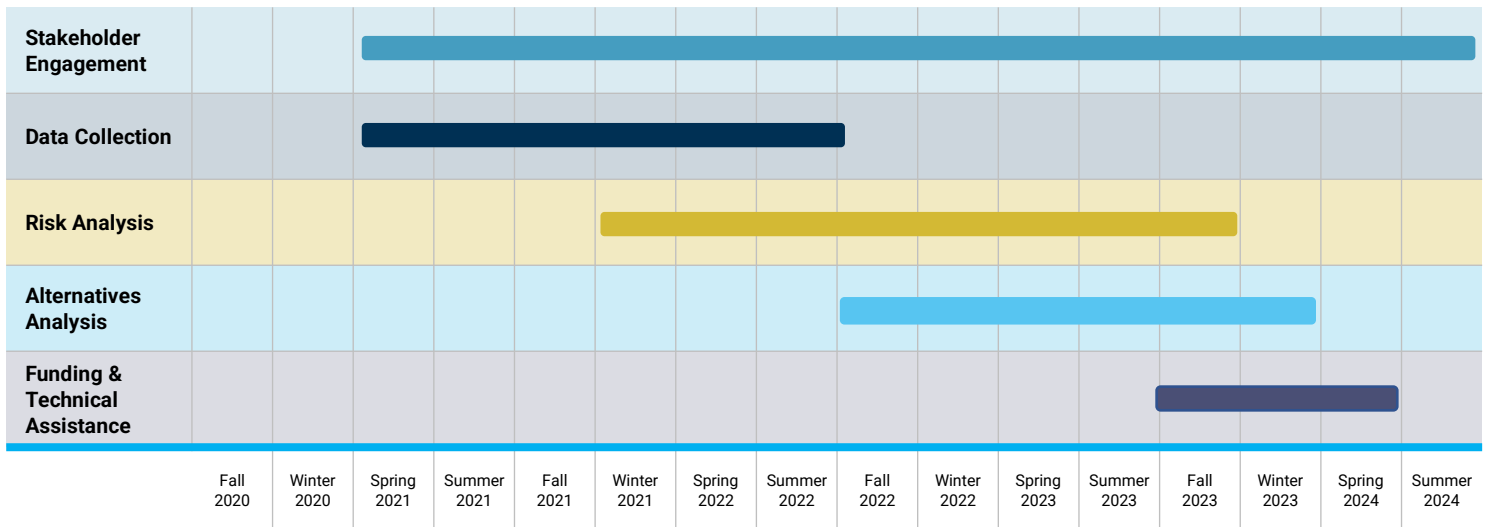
Stakeholder Engagement

Data Collection

Risk Analysis

Alternatives Analysis

Funding & Technical Assistance

| Fall 2020 | Winter 2020 | Spring 2021 | Summer 2021 | Fall 2021 | Winter 2021 | Spring 2022 | Summer 2022 | Fall 2022 | Winter 2022 | Spring 2023 | Summer 2023 | Fall 2023 | Winter 2023 | Spring 2024 | Summer 2024 |
|---|---|---|---|---|---|---|---|---|---|---|---|---|---|---|---|